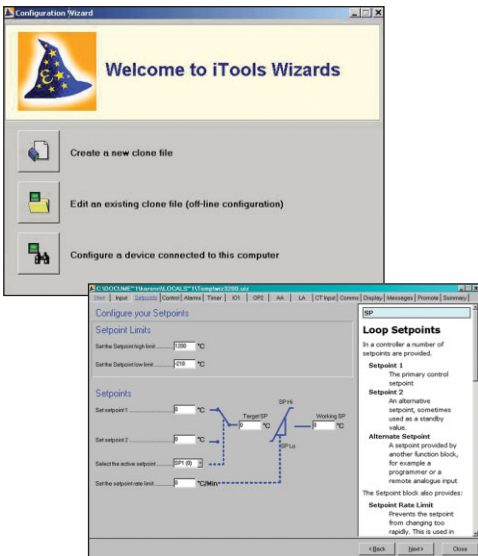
Configuration Wizard

Welcome to iTools Wizards

Create a new clone file

Edit an existing clone file (off-line configuration)

Configure a device connected to this computer

C:\DOCUME~1\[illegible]\LOCALS~1\Temp\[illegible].uiz

Start | Input | Setpoints | Control | Alarms | Timer | IO1 | OP2 | AA | LA | CT Input | Comms | Display | Messages | Promote | Summary

Configure your Setpoints

Setpoint Limits

Set the Setpoint high limit 1200 °C

Set the Setpoint low limit -210 °C

Setpoints

Set setpoint 1 0 °C

Set setpoint 2 0 °C

Target SP 0

SP Hi

SP Lo

Working SP 0

Select the active setpoint SP1 (0)

Set the setpoint rate limit 0 °C/Min

SP

Loop Setpoints

In a controller a number of setpoints are provided.

Setpoint 1
The primary control setpoint

Setpoint 2
An alternative setpoint, sometimes used as a standby value.

Alternate Setpoint
A setpoint provided by another function block, for example a programmer or a remote analogue input

The Setpoint block also provides:

Setpoint Rate Limit
Prevents the setpoint from changing too rapidly. This is used in

< Back | Next > | Close